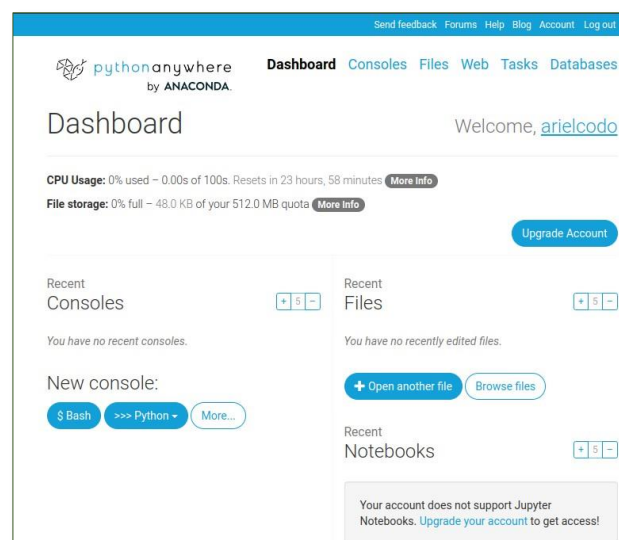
Send feedback Forums Help Blog Account Log out

pythonanywhere by ANACONDA.

Dashboard Consoles Files Web Tasks Databases

Dashboard

Welcome, arielcodo

CPU Usage: 0% used – 0.00s of 100s. Resets in 23 hours, 58 minutes More Info

File storage: 0% full – 48.0 KB of your 512.0 MB quota More Info

Upgrade Account

Recent
Consoles

+ 5 −

You have no recent consoles.

New console:

$ Bash >>> Python More...

Recent
Files

+ 5 −

You have no recently edited files.

Open another file Browse files

Recent
Notebooks

+ 5 −

Your account does not support Jupyter Notebooks. Upgrade your account to get access!